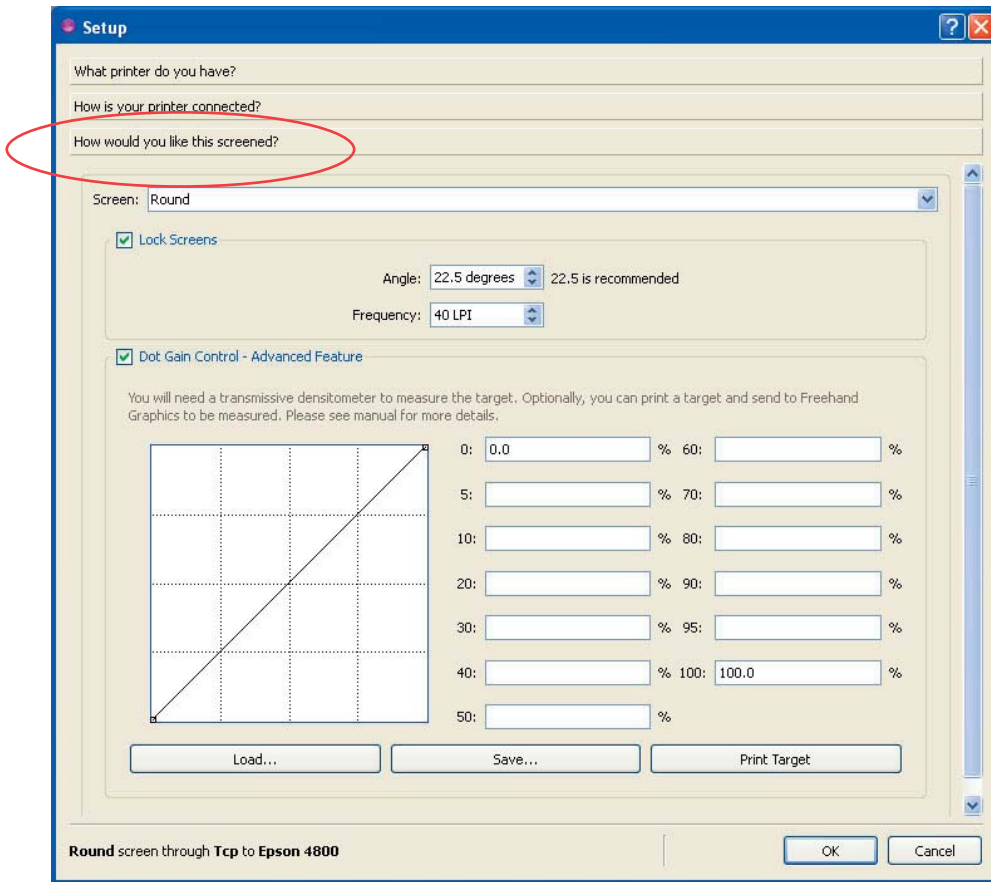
Setup

What printer do you have?

How is your printer connected?

How would you like this screened?

Screen: Round

Lock Screens

Angle: 22.5 degrees 22.5 is recommended

Frequency: 40 LPI

Dot Gain Control - Advanced Feature

You will need a transmissive densitometer to measure the target. Optionally, you can print a target and send to Freehand Graphics to be measured. Please see manual for more details.

0: 0.0 % 60: %
5: % 70: %
10: % 80: %
20: % 90: %
30: % 95: %
40: % 100: 100.0 %
50: %

Load... Save... Print Target

**Round** screen through **Tcp** to **Epson 4800**

OK Cancel